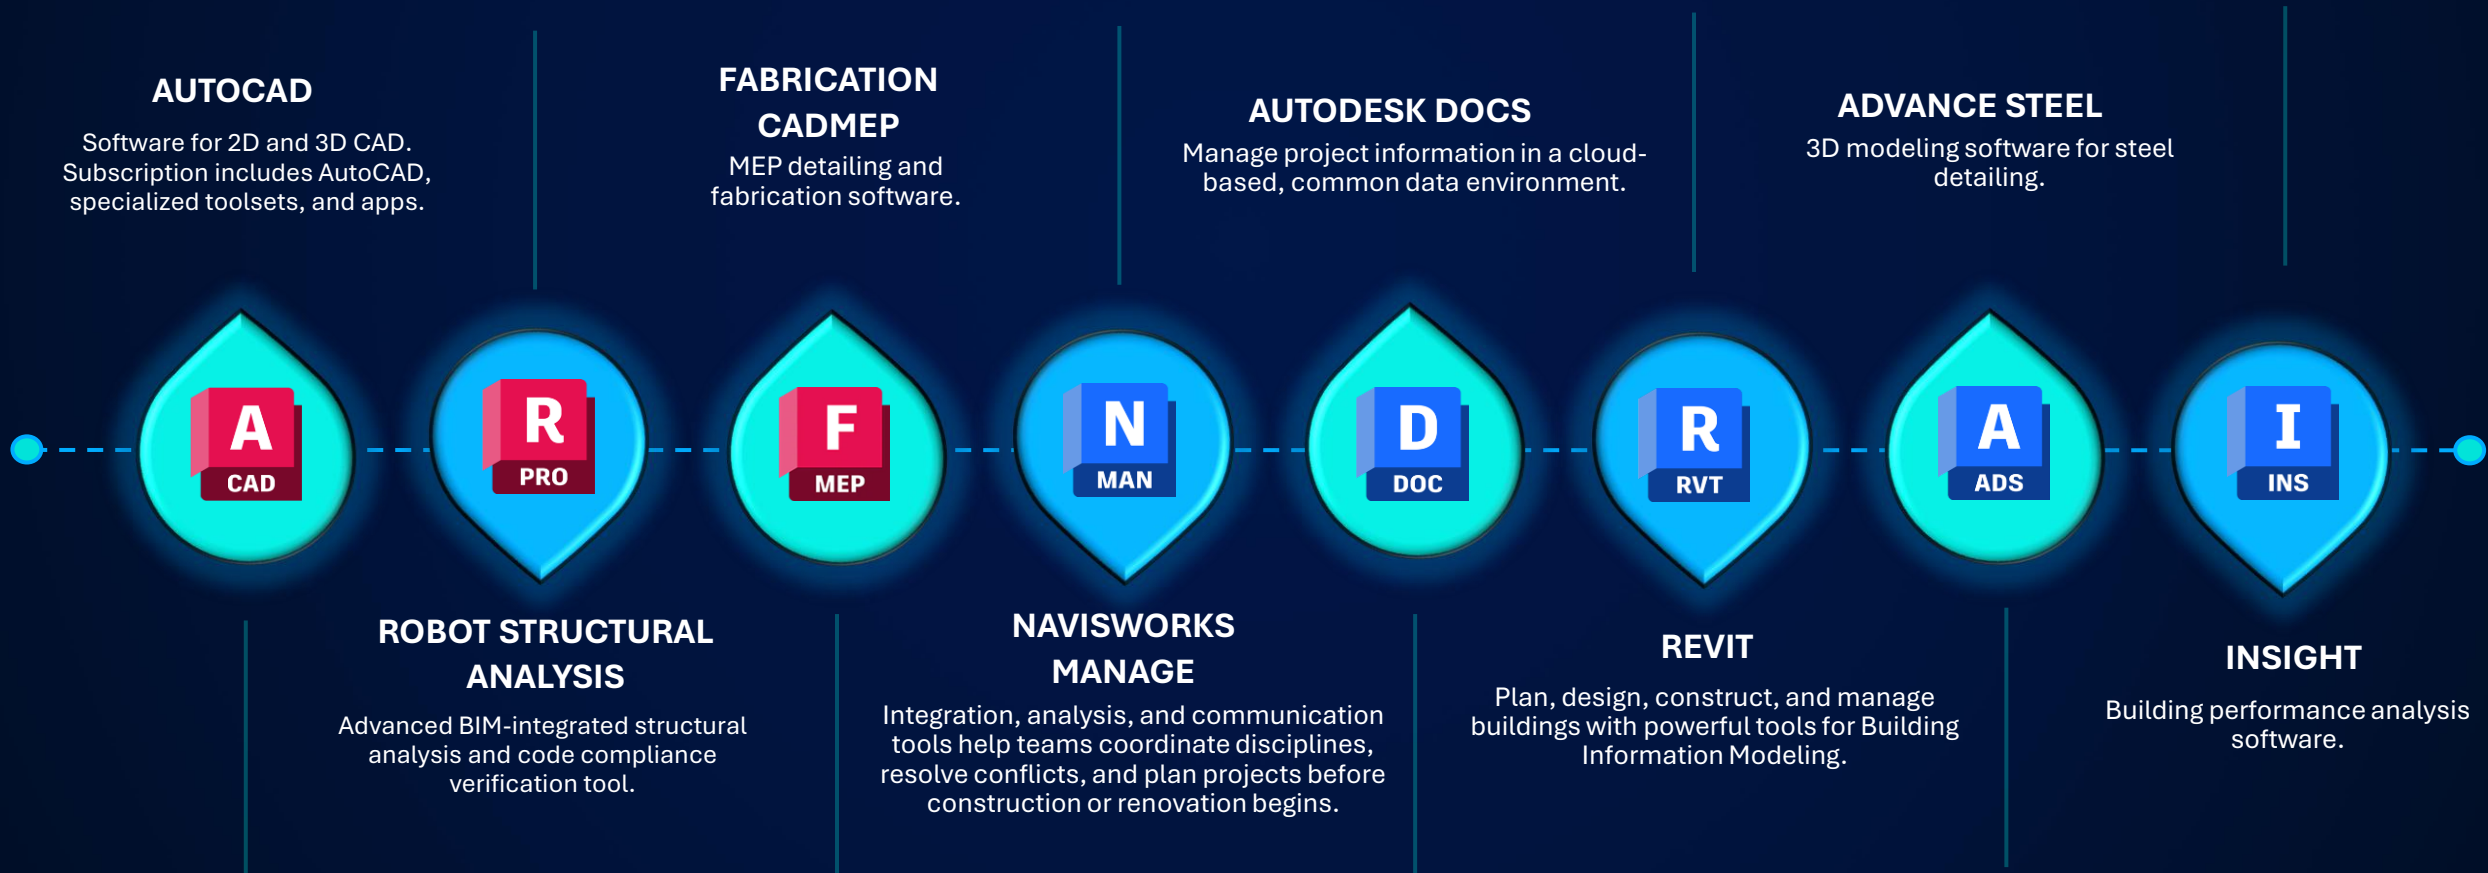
AUTOCAD

Software for 2D and 3D CAD. Subscription includes AutoCAD, specialized toolsets, and apps.

FABRICATION CADMEP

MEP detailing and fabrication software.

AUTODESK DOCS

Manage project information in a cloud-based, common data environment.

ADVANCE STEEL

3D modeling software for steel detailing.

A
CAD

R
PRO

F
MEP

N
MAN

D
DOC

R
RVT

A
ADS

I
INS

ROBOT STRUCTURAL ANALYSIS

Advanced BIM-integrated structural analysis and code compliance verification tool.

NAVISWORKS MANAGE

Integration, analysis, and communication tools help teams coordinate disciplines, resolve conflicts, and plan projects before construction or renovation begins.

REVIT

Plan, design, construct, and manage buildings with powerful tools for Building Information Modeling.

INSIGHT

Building performance analysis software.